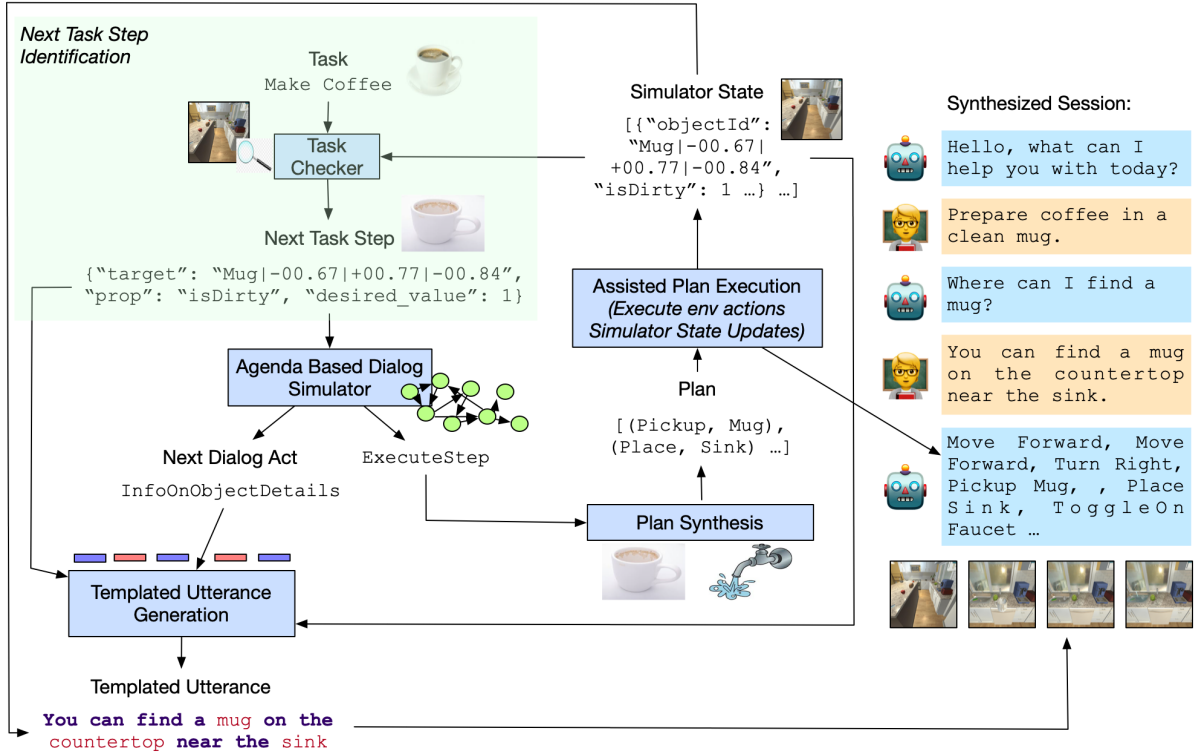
Next Task Step Identification

Task
Make Coffee

Task Checker

Next Task Step

{"target": "Mug|-00.67|+00.77|-00.84", "prop": "isDirty", "desired_value": 1}

Simulator State

[{"objectId": "Mug|-00.67| +00.77|-00.84", "isDirty": 1 …} …]

Assisted Plan Execution
(Execute env actions Simulator State Updates)

Plan

[(Pickup, Mug), (Place, Sink) …]

Agenda Based Dialog Simulator

Next Dialog Act

InfoOnObjectDetails

ExecuteStep

Plan Synthesis

Templated Utterance Generation

Templated Utterance

You can find a mug on the countertop near the sink

Synthesized Session:

Hello, what can I help you with today?

Prepare coffee in a clean mug.

Where can I find a mug?

You can find a mug on the countertop near the sink.

Move Forward, Move Forward, Turn Right, Pickup Mug, , Place Sink, ToggleOn Faucet …